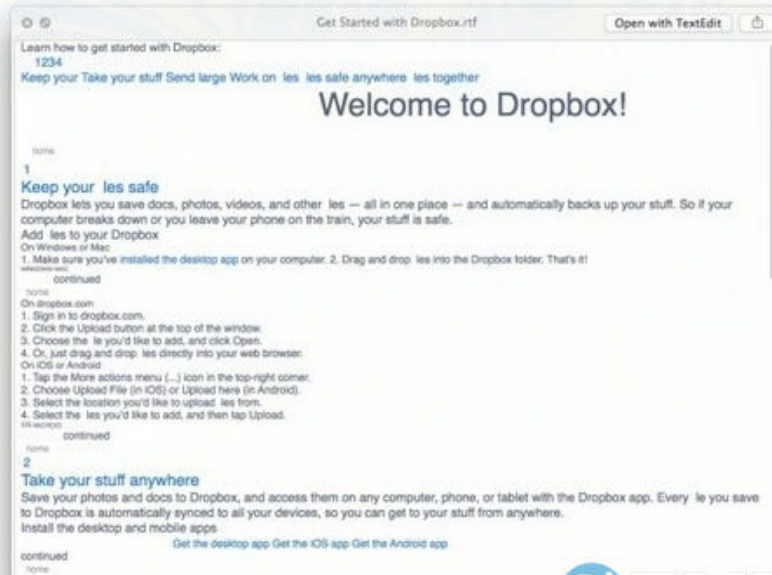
Get Started with Dropbox.rtf

Open with TextEdit

Learn how to get started with Dropbox:

1234

Keep your Take your stuff Send large Work on les les safe anywhere les together

Welcome to Dropbox!

home

1

Keep your les safe

Dropbox lets you save docs, photos, videos, and other les — all in one place — and automatically backs up your stuff. So if your computer breaks down or you leave your phone on the train, your stuff is safe.

Add les to your Dropbox

On Windows or Mac

1. Make sure you've installed the desktop app on your computer. 2. Drag and drop les into the Dropbox folder. That's it!

WINDOWS MAC

continued

home

On dropbox.com

1. Sign in to dropbox.com.
2. Click the Upload button at the top of the window.
3. Choose the le you'd like to add, and click Open.
4. Or, just drag and drop les directly into your web browser.

On iOS or Android

1. Tap the More actions menu (...) icon in the top-right corner.
2. Choose Upload File (in iOS) or Upload here (in Android).
3. Select the location you'd like to upload les from.
4. Select the les you'd like to add, and then tap Upload.

IOS ANDROID

continued

home

2

Take your stuff anywhere

Save your photos and docs to Dropbox, and access them on any computer, phone, or tablet with the Dropbox app. Every le you save to Dropbox is automatically synced to all your devices, so you can get to your stuff from anywhere.

Install the desktop and mobile apps

Get the desktop app Get the iOS app Get the Android app

continued

home